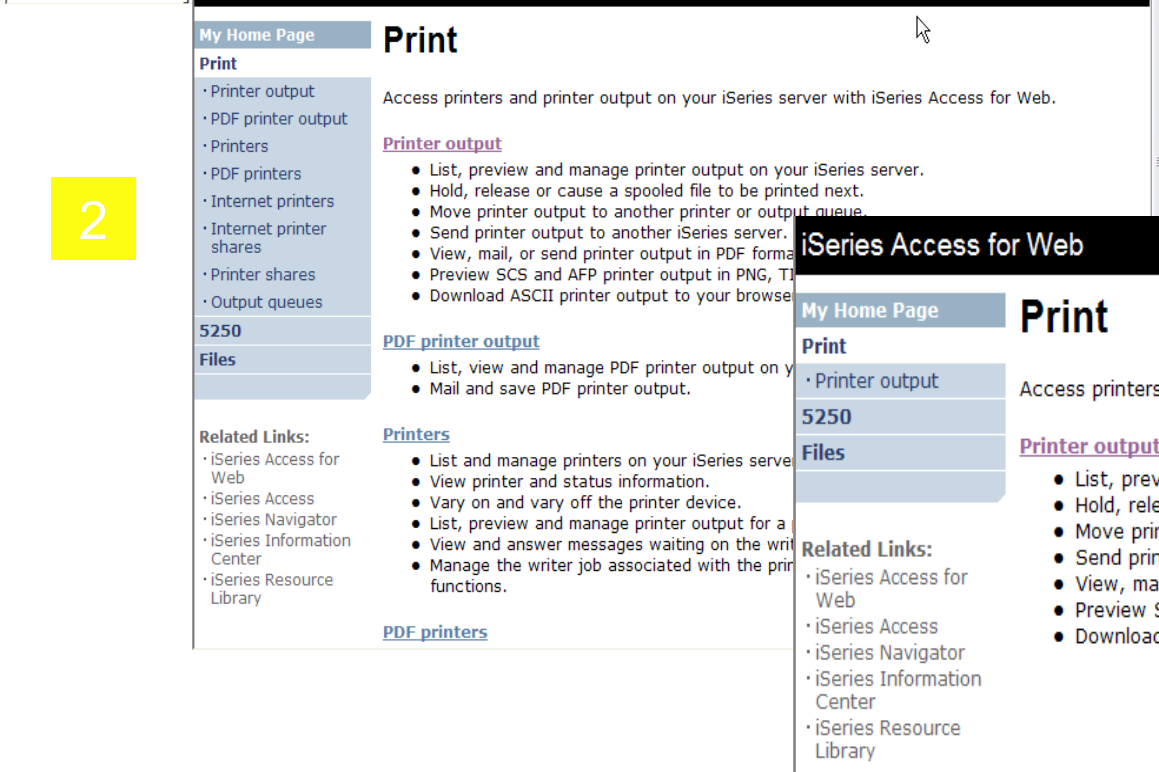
2

My Home Page
Print
· Printer output
· PDF printer output
· Printers
· PDF printers
· Internet printers
· Internet printer shares
· Printer shares
· Output queues
5250
Files

Related Links:
· iSeries Access for Web
· iSeries Access
· iSeries Navigator
· iSeries Information Center
· iSeries Resource Library

Print

Access printers and printer output on your iSeries server with iSeries Access for Web.

Printer output
- List, preview and manage printer output on your iSeries server.
- Hold, release or cause a spooled file to be printed next.
- Move printer output to another printer or output queue.
- Send printer output to another iSeries server.
- View, mail, or send printer output in PDF forma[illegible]
- Preview SCS and AFP printer output in PNG, TI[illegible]
- Download ASCII printer output to your browse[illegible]

PDF printer output
- List, view and manage PDF printer output on y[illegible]
- Mail and save PDF printer output.

Printers
- List and manage printers on your iSeries server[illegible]
- View printer and status information.
- Vary on and vary off the printer device.
- List, preview and manage printer output for a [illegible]
- View and answer messages waiting on the writ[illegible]
- Manage the writer job associated with the prin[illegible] functions.

PDF printers

iSeries Access for Web

My Home Page
Print
· Printer output
5250
Files

Related Links:
· iSeries Access for Web
· iSeries Access
· iSeries Navigator
· iSeries Information Center
· iSeries Resource Library

Print

Access printers

Printer output
- List, prev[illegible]
- Hold, rele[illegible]
- Move prin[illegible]
- Send prin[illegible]
- View, ma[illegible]
- Preview S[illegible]
- Download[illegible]